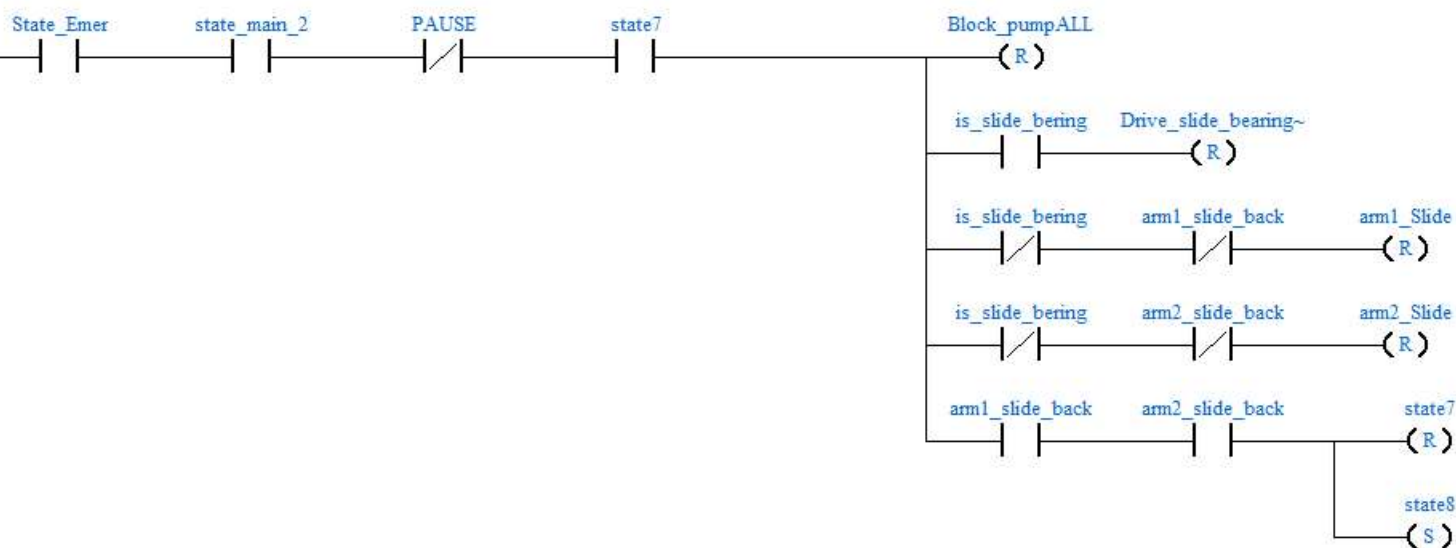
State_Emer state_main_2 PAUSE state7 Block_pumpALL
R

is_slide_bering Drive_slide_bearing~
R

is_slide_bering arm1_slide_back arm1_Slide
R

is_slide_bering arm2_slide_back arm2_Slide
R

arm1_slide_back arm2_slide_back state7
R

state8
S